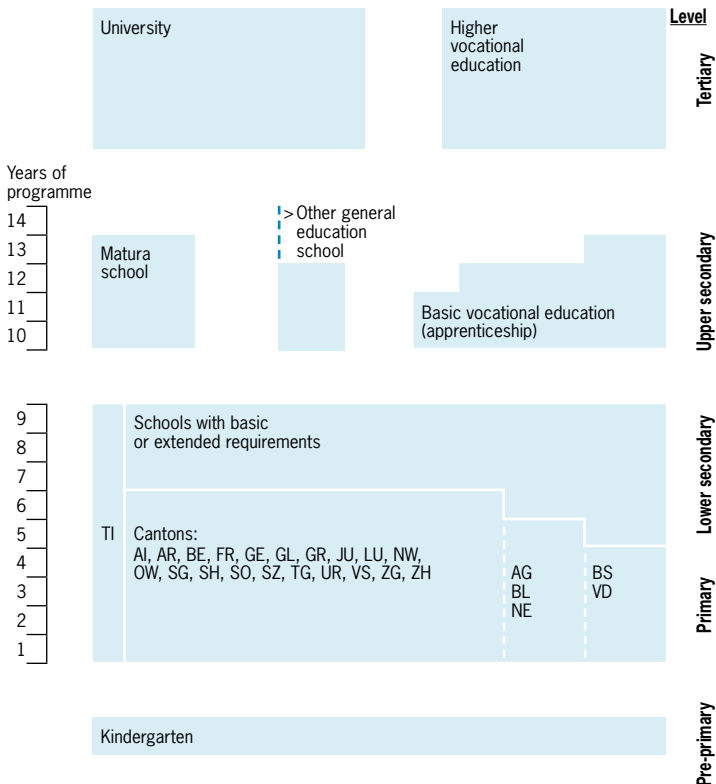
University

Higher vocational education

Level

Tertiary

Years of programme

14
13
12
11
10

Matura school

> Other general education school

Basic vocational education (apprenticeship)

Upper secondary

9
8
7
6
5
4
3
2
1

Schools with basic or extended requirements

Lower secondary

TI

Cantons:
AI, AR, BE, FR, GE, GL, GR, JU, LU, NW, OW, SG, SH, SO, SZ, TG, UR, VS, ZG, ZH

AG
BL
NE

BS
VD

Primary

Kindergarten

Pre-primary